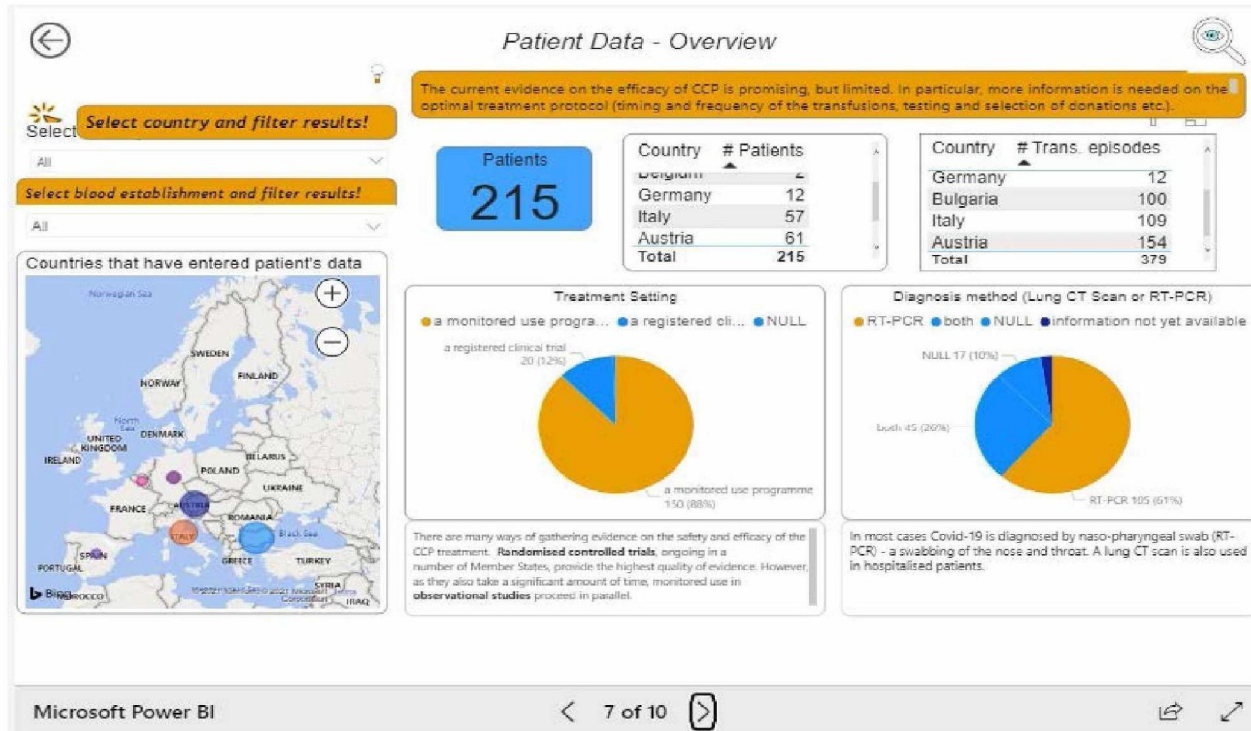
Patient Data - Overview

The current evidence on the efficacy of CCP is promising, but limited. In particular, more information is needed on the optimal treatment protocol (timing and frequency of the transfusions, testing and selection of donations etc.).

Select Select country and filter results!

All

Select blood establishment and filter results!

All

Patients
215

| Country | # Patients |
|---|---|
| Belgium | 2 |
| Germany | 12 |
| Italy | 57 |
| Austria | 61 |
| Total | 215 |

| Country | # Trans. episodes |
|---|---|
| Germany | 12 |
| Bulgaria | 100 |
| Italy | 109 |
| Austria | 154 |
| Total | 379 |

Countries that have entered patient's data

Norwegian Sea
SWEDEN
FINLAND
NORWAY
North Sea
DENMARK
UNITED KINGDOM
IRELAND
BELARUS
POLAND
UKRAINE
FRANCE
AUSTRIA
ROMANIA
ITALY
Black Sea
SPAIN
GREECE
TURKEY
PORTUGAL
SYRIA
MOROCCO
IRAQ
Bing
© 2021 Microsoft Terms

Treatment Setting
a monitored use progra... a registered cli... NULL
a registered clinical trial 20 (12%)
a monitored use programme 150 (88%)

Diagnosis method (Lung CT Scan or RT-PCR)
RT-PCR both NULL information not yet available
NULL 17 (10%)
both 45 (26%)
RT-PCR 105 (61%)

There are many ways of gathering evidence on the safety and efficacy of the CCP treatment. **Randomised controlled trials**, ongoing in a number of Member States, provide the highest quality of evidence. However, as they also take a significant amount of time, monitored use in **observational studies** proceed in parallel.

In most cases Covid-19 is diagnosed by naso-pharyngeal swab (RT-PCR) - a swabbing of the nose and throat. A lung CT scan is also used in hospitalised patients.

Microsoft Power BI
7 of 10